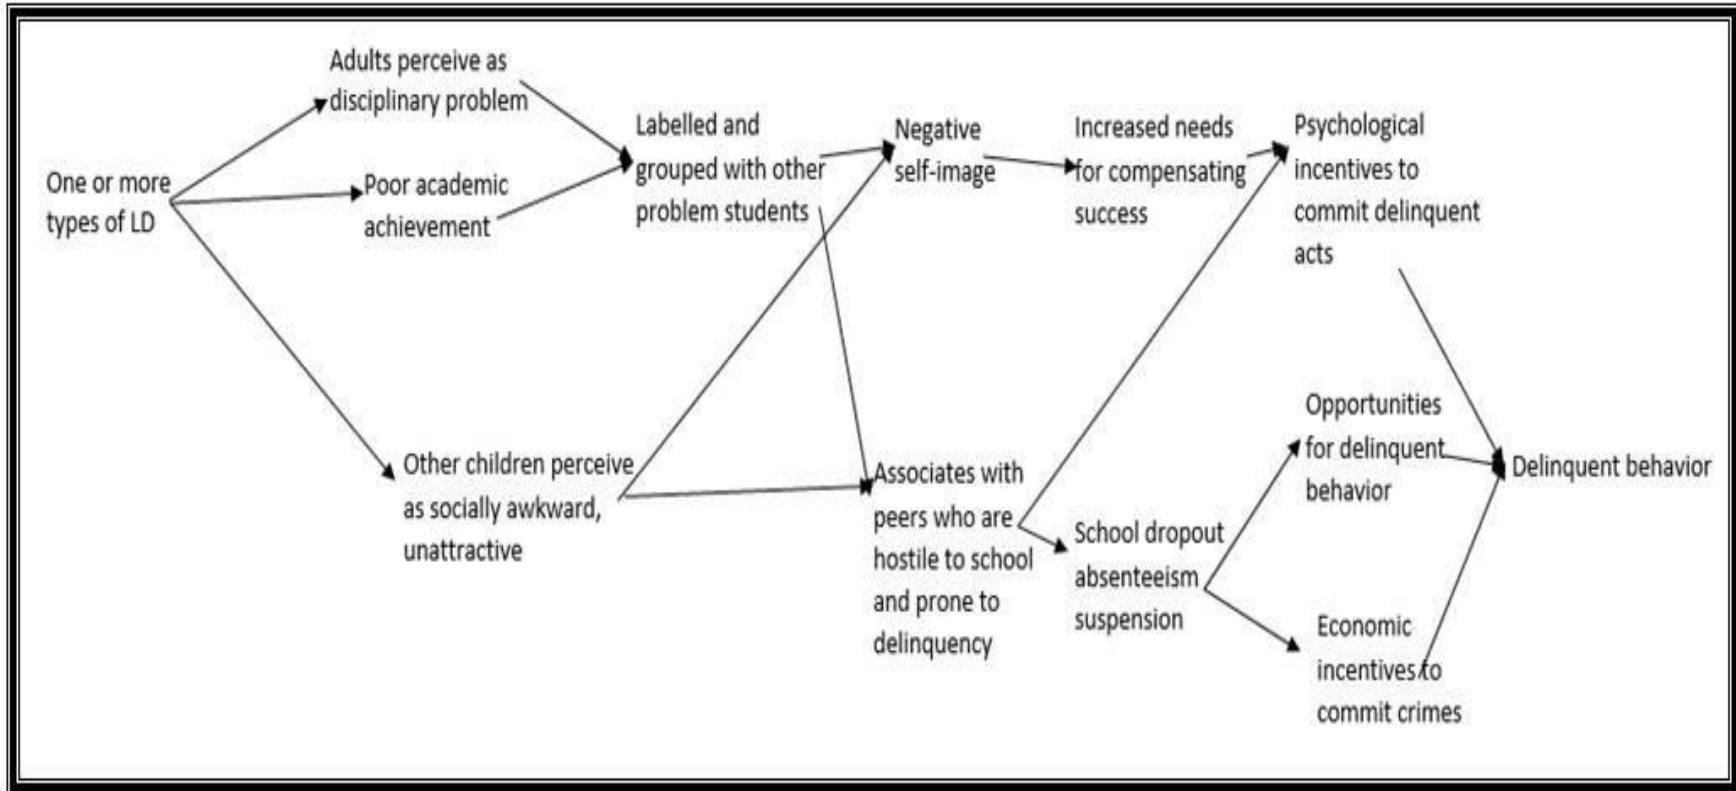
One or more types of LD

Adults perceive as disciplinary problem

Poor academic achievement

Other children perceive as socially awkward, unattractive

Labelled and grouped with other problem students

Negative self-image

Associates with peers who are hostile to school and prone to delinquency

Increased needs for compensating success

School dropout absenteeism suspension

Psychological incentives to commit delinquent acts

Opportunities for delinquent behavior

Economic incentives to commit crimes

Delinquent behavior